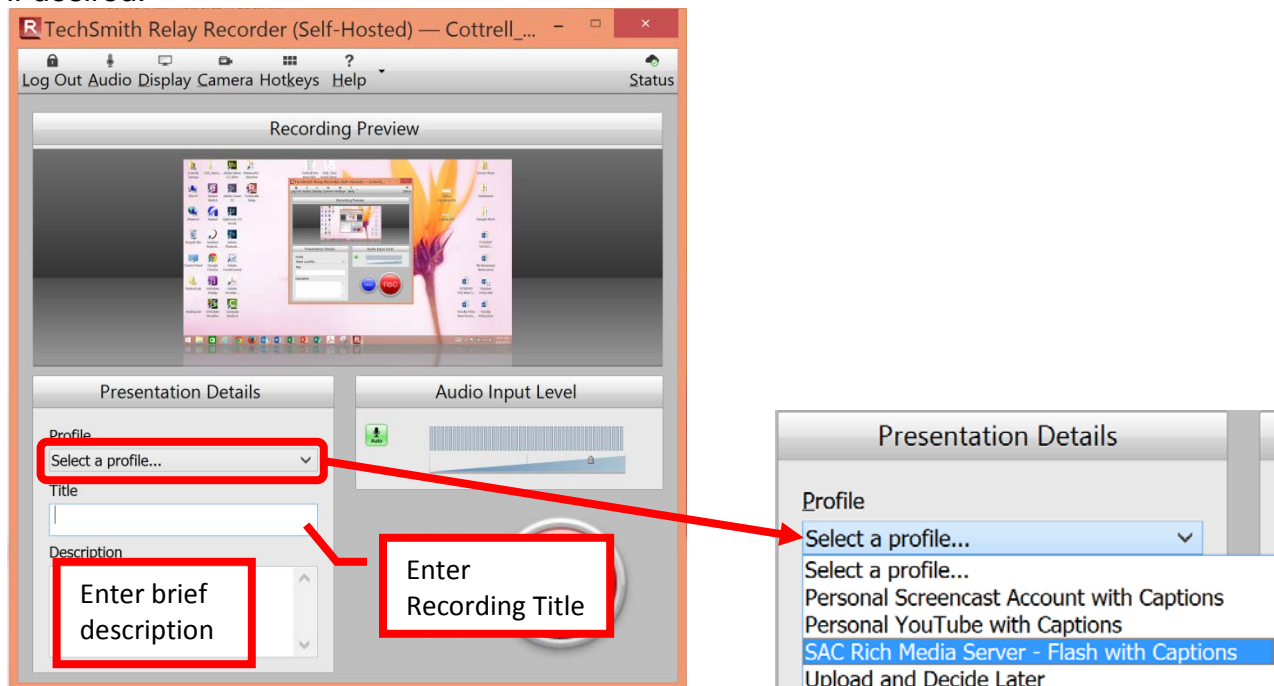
TechSmith Relay Recorder (Self-Hosted) — Cottrell_...

Log Out Audio Display Camera Hotkeys Help

Status

Recording Preview

Presentation Details

Audio Input Level

Profile

Select a profile...

Title

Description

Enter brief description

Enter Recording Title

Presentation Details

Profile

Select a profile...

Select a profile...

Personal Screencast Account with Captions

Personal YouTube with Captions

SAC Rich Media Server - Flash with Captions

Upload and Decide Later